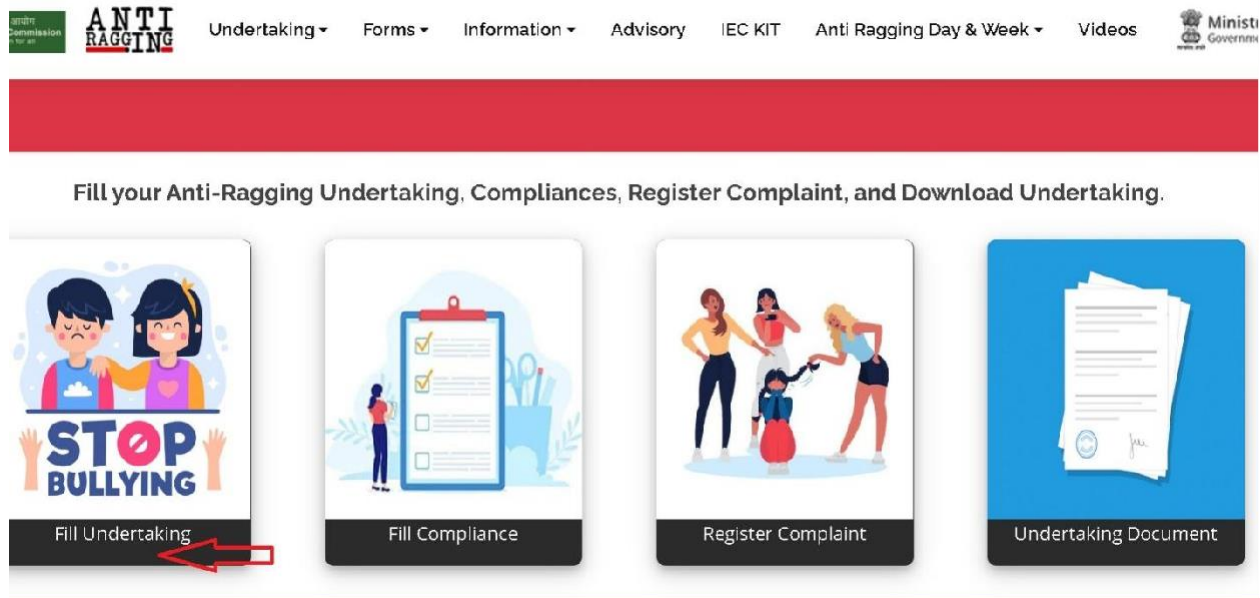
आयोग Commission

ANTI RAGGING

Undertaking ▾ Forms ▾ Information ▾ Advisory IEC KIT Anti Ragging Day & Week ▾ Videos Ministr Governm

Fill your Anti-Ragging Undertaking, Compliances, Register Complaint, and Download Undertaking.

STOP BULLYING

Fill Undertaking

Fill Compliance

Register Complaint

Undertaking Document